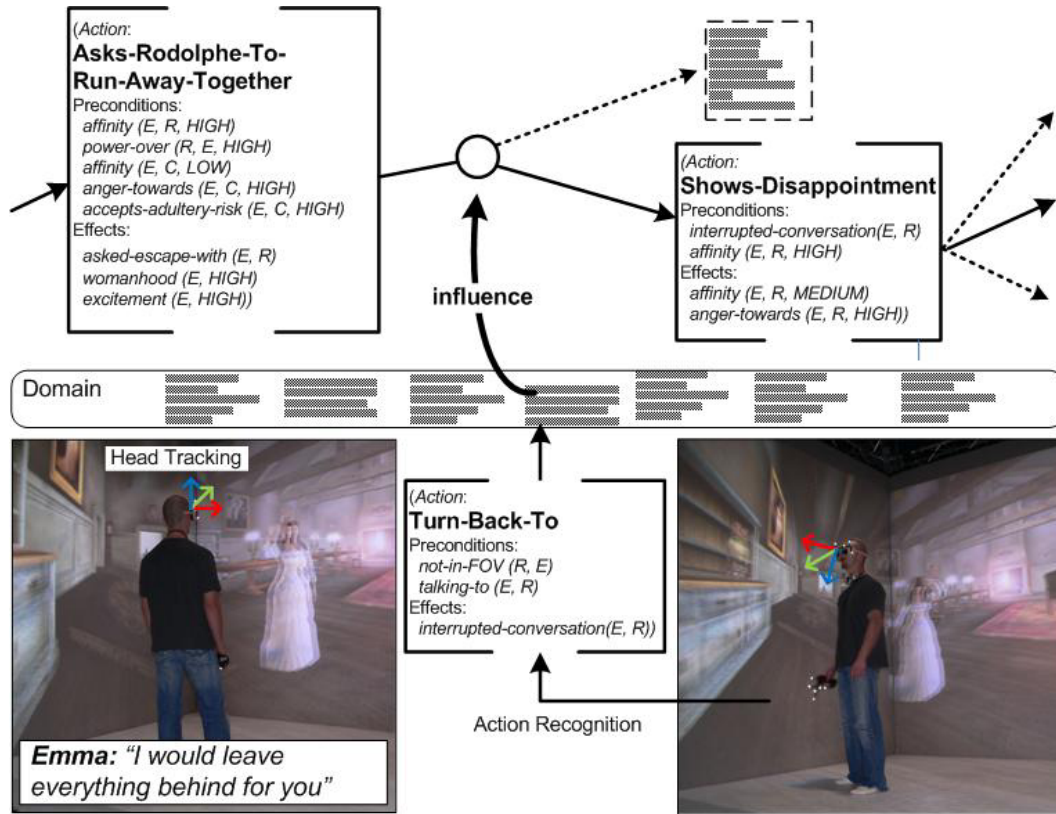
(*Action*:
**Asks-Rodolphe-To-Run-Away-Together**
Preconditions:
*affinity (E, R, HIGH)*
*power-over (R, E, HIGH)*
*affinity (E, C, LOW)*
*anger-towards (E, C, HIGH)*
*accepts-adultery-risk (E, C, HIGH)*
Effects:
*asked-escape-with (E, R)*
*womanhood (E, HIGH)*
*excitement (E, HIGH))*

(*Action:*
**Shows-Disappointment**
Preconditions:
*interrupted-conversation(E, R)*
*affinity (E, R, HIGH)*
Effects:
*affinity (E, R, MEDIUM)*
*anger-towards (E, R, HIGH))*

**influence**

Domain

Head Tracking

(*Action*:
**Turn-Back-To**
Preconditions:
*not-in-FOV (R, E)*
*talking-to (E, R)*
Effects:
*interrupted-conversation(E, R))*

Action Recognition

***Emma:*** *"I would leave everything behind for you"*